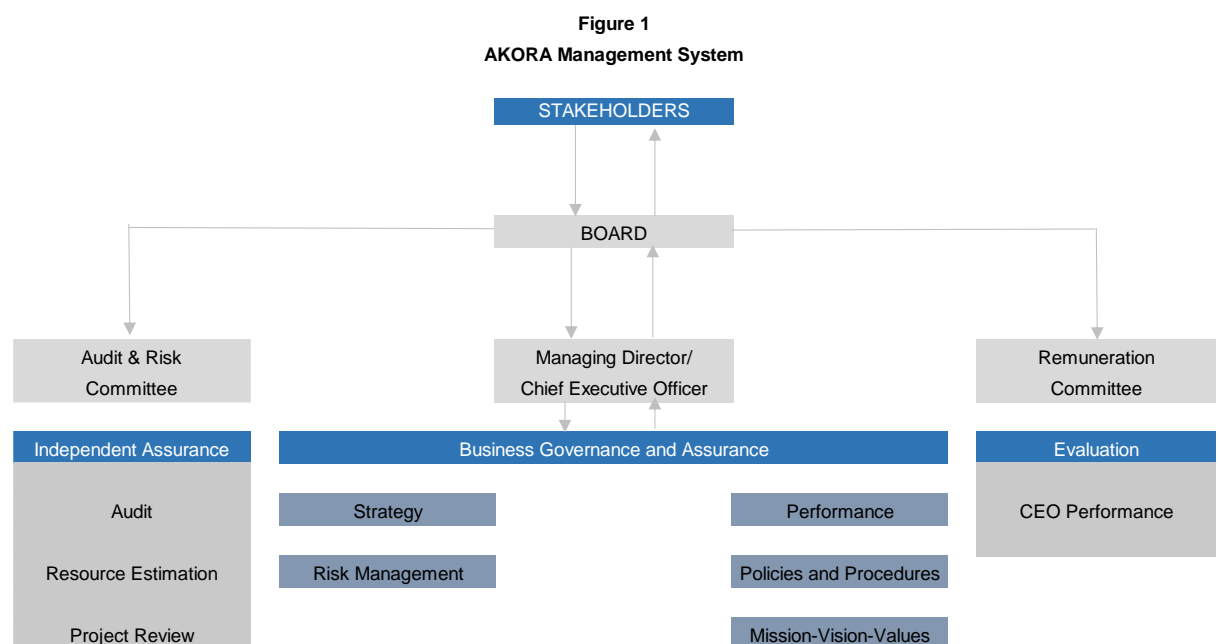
Figure 1
AKORA Management System

STAKEHOLDERS

BOARD

Audit & Risk Committee

Managing Director/ Chief Executive Officer

Remuneration Committee

Independent Assurance

Audit

Resource Estimation

Project Review

Business Governance and Assurance

Strategy

Risk Management

Performance

Policies and Procedures

Mission-Vision-Values

Evaluation

CEO Performance